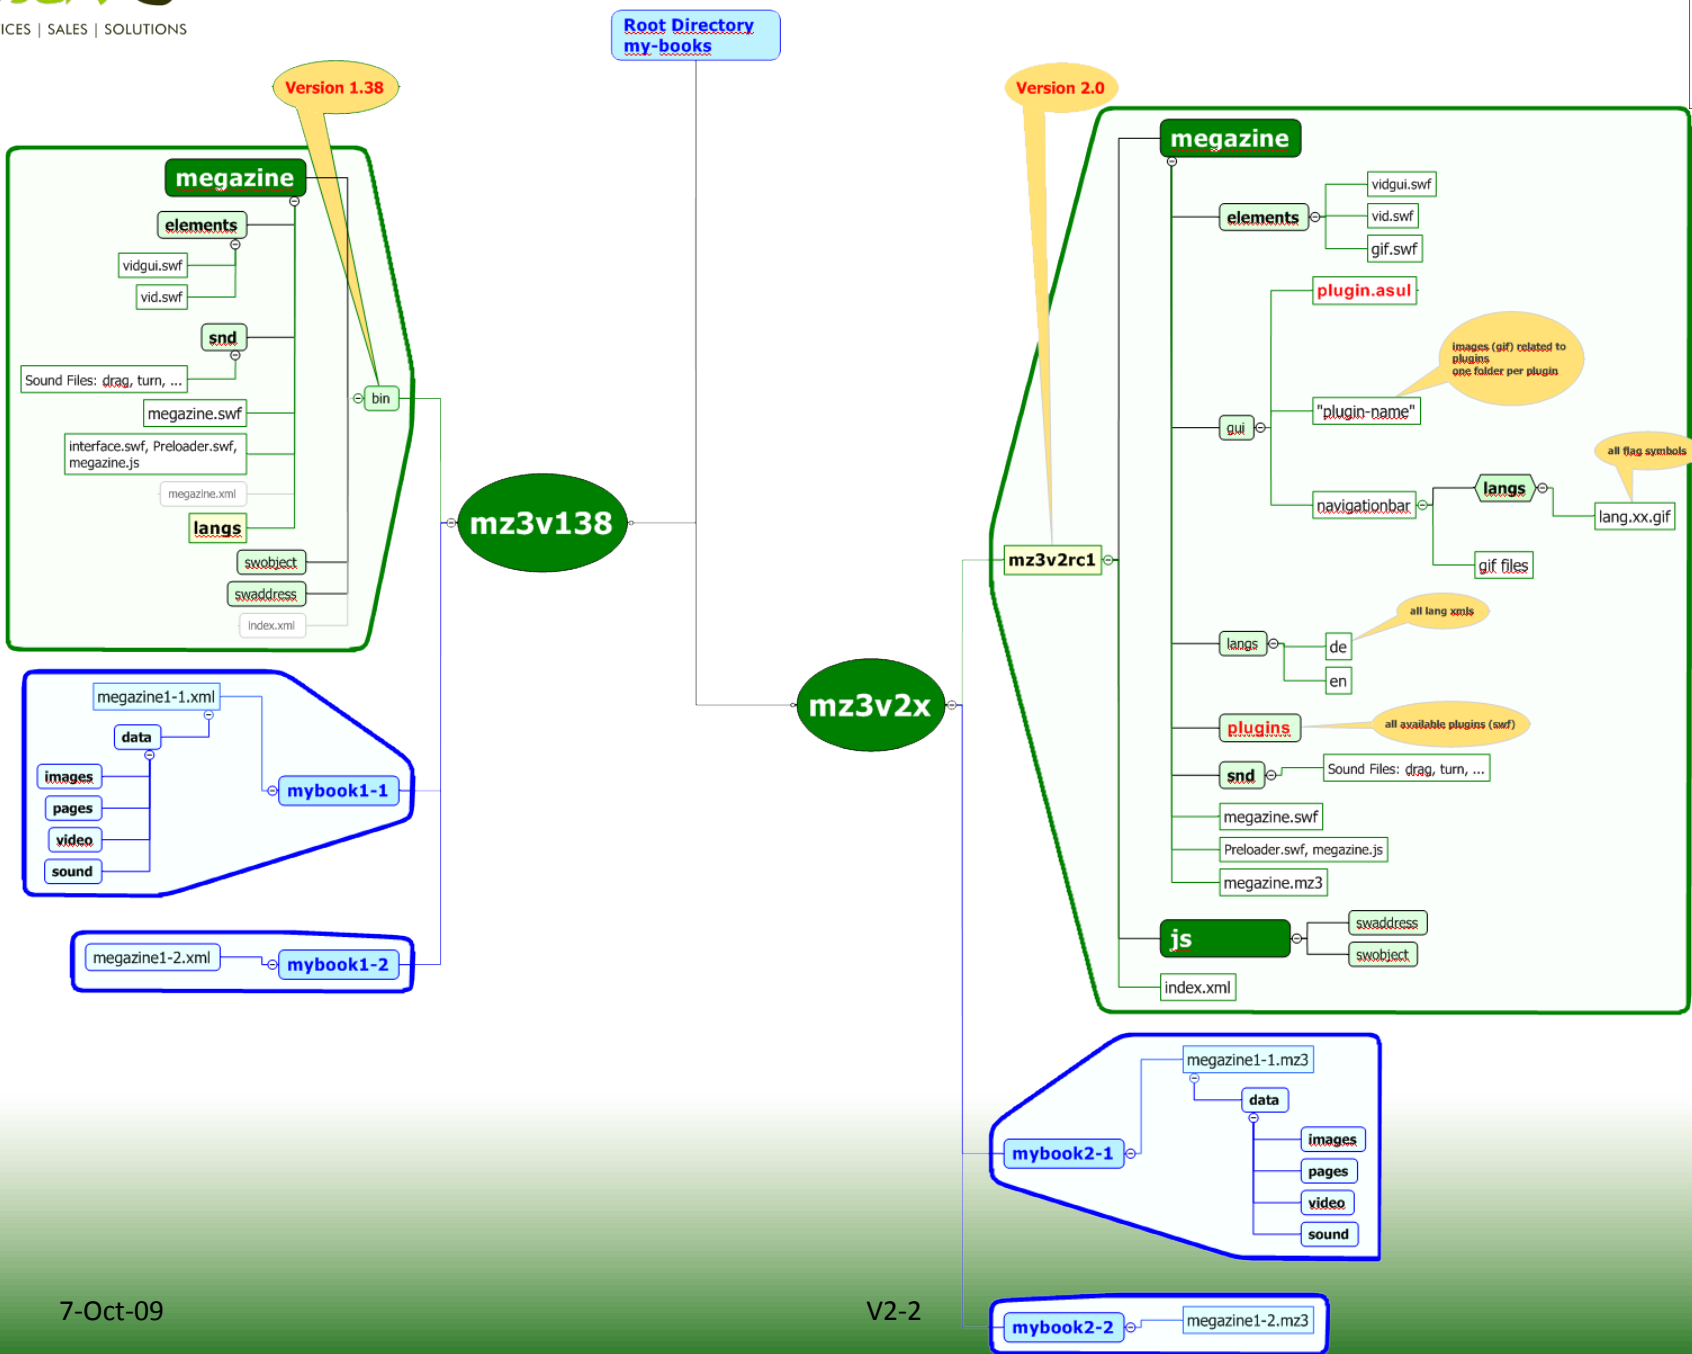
ICES | SALES | SOLUTIONS

Root Directory
my-books

Version 1.38

megazine
elements
vidgui.swf
vid.swf
snd
Sound Files: drag, turn, ...
megazine.swf
interface.swf, Preloader.swf, megazine.js
megazine.xml
langs
swobject
swaddress
index.xml
bin

mz3v138

megazine1-1.xml
data
images
pages
video
sound
mybook1-1

megazine1-2.xml
mybook1-2

Version 2.0

megazine
elements
vidgui.swf
vid.swf
gif.swf
plugin.asul
images (gif) related to plugins
one folder per plugin
"plugin-name"
gui
all flag symbols
langs
lang.xx.gif
navigationbar
gif files
mz3v2rc1
all lang xmls
langs
de
en
plugins
all available plugins (swf)
snd
Sound Files: drag, turn, ...
megazine.swf
Preloader.swf, megazine.js
megazine.mz3
js
swaddress
swobject
index.xml

mz3v2x

megazine1-1.mz3
data
images
pages
video
sound
mybook2-1

mybook2-2
megazine1-2.mz3

7-Oct-09

V2-2